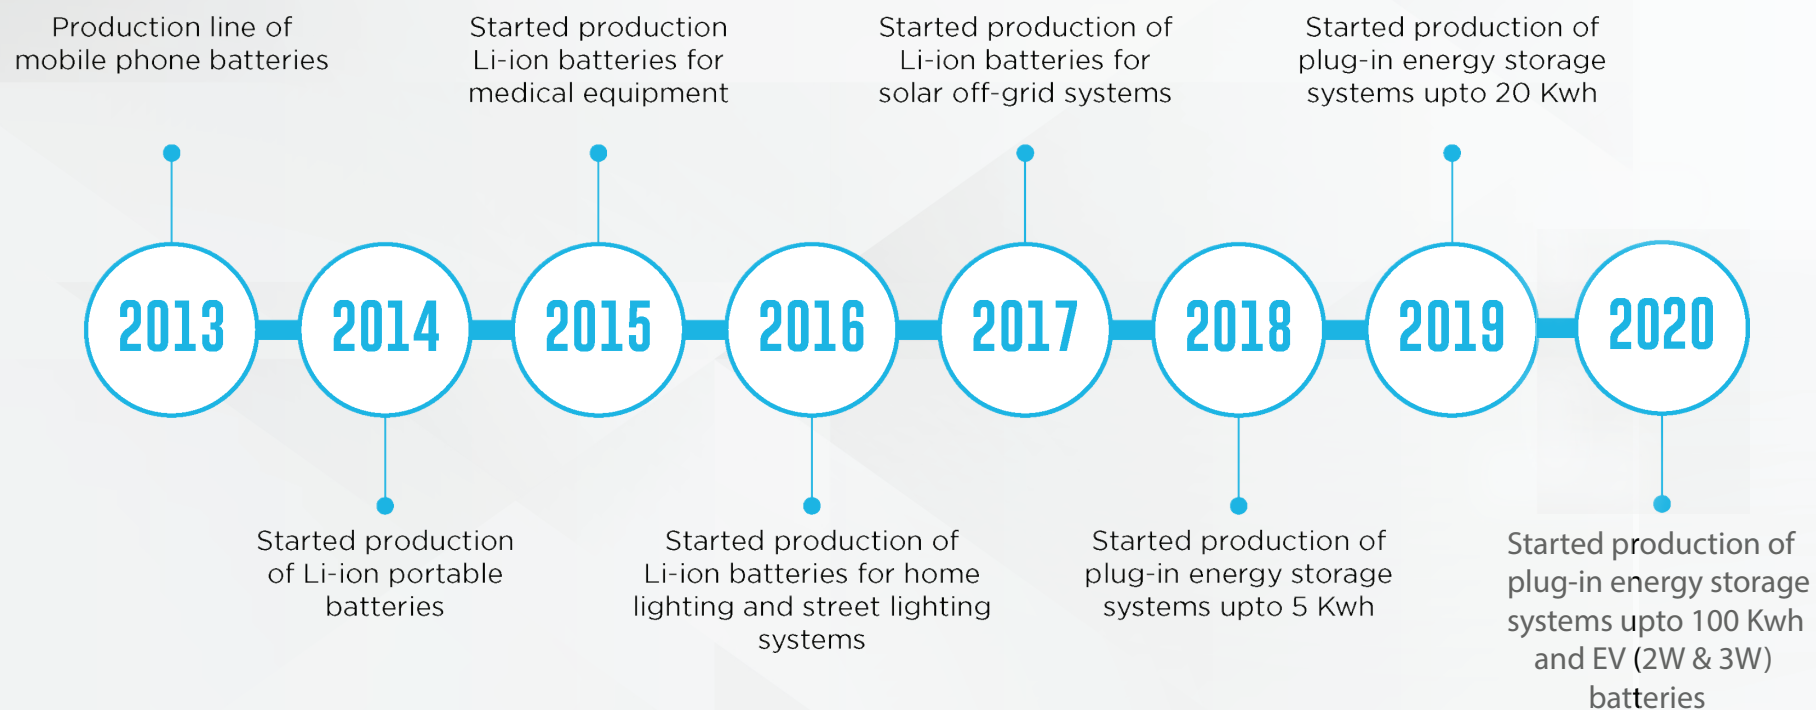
Production line of mobile phone batteries

Started production Li-ion batteries for medical equipment

Started production of Li-ion batteries for solar off-grid systems

Started production of plug-in energy storage systems upto 20 Kwh

2013

2014

2015

2016

2017

2018

2019

2020

Started production of Li-ion portable batteries

Started production of Li-ion batteries for home lighting and street lighting systems

Started production of plug-in energy storage systems upto 5 Kwh

Started production of plug-in energy storage systems upto 100 Kwh and EV (2W & 3W) batteries